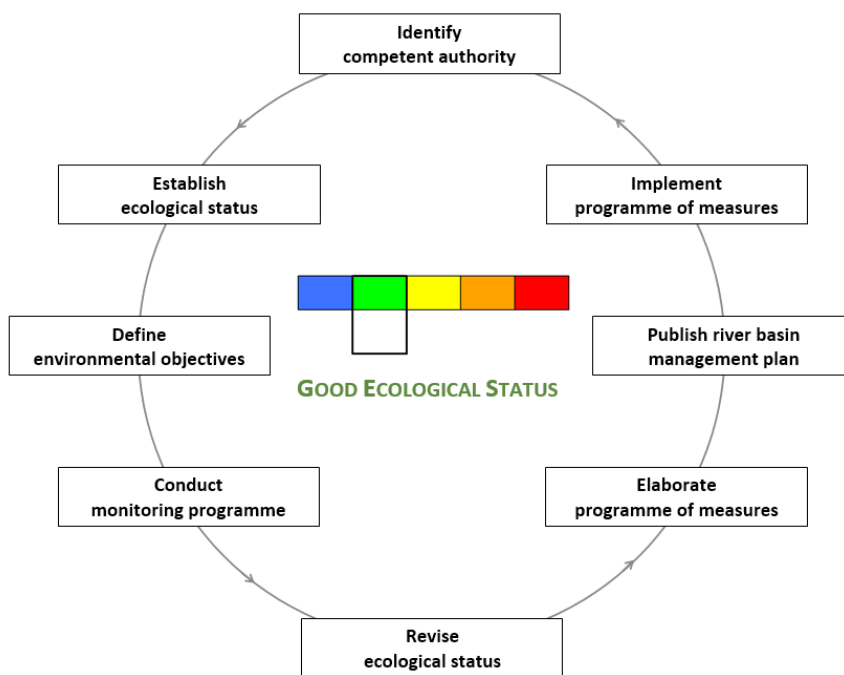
Identify
competent authority

Establish
ecological status

Implement
programme of measures

Define
environmental objectives

GOOD ECOLOGICAL STATUS

Publish river basin
management plan

Conduct
monitoring programme

Elaborate
programme of measures

Revise
ecological status